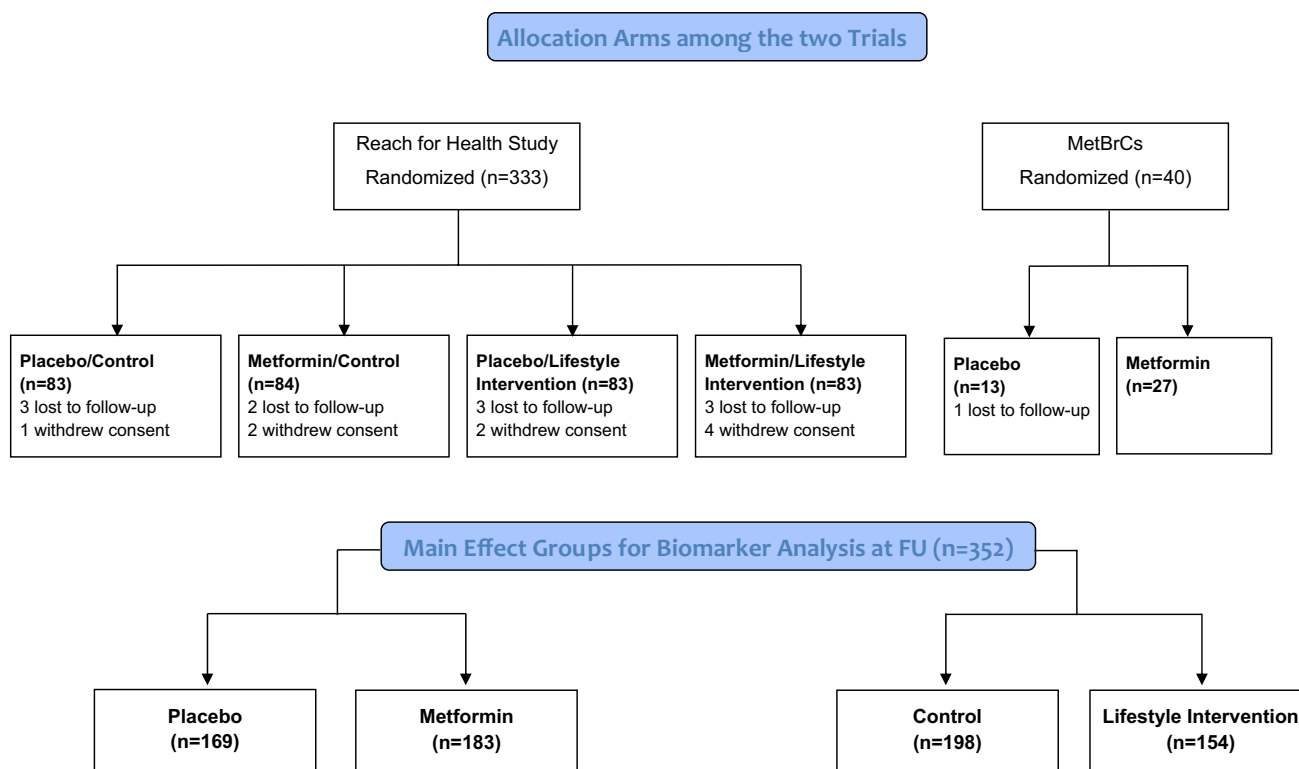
Allocation Arms among the two Trials

Reach for Health Study
Randomized (n=333)

MetBrCs
Randomized (n=40)

**Placebo/Control (n=83)**
3 lost to follow-up
1 withdrew consent

**Metformin/Control (n=84)**
2 lost to follow-up
2 withdrew consent

**Placebo/Lifestyle Intervention (n=83)**
3 lost to follow-up
2 withdrew consent

**Metformin/Lifestyle Intervention (n=83)**
3 lost to follow-up
4 withdrew consent

**Placebo (n=13)**
1 lost to follow-up

**Metformin (n=27)**

Main Effect Groups for Biomarker Analysis at FU (n=352)

**Placebo (n=169)**

**Metformin (n=183)**

**Control (n=198)**

**Lifestyle Intervention (n=154)**